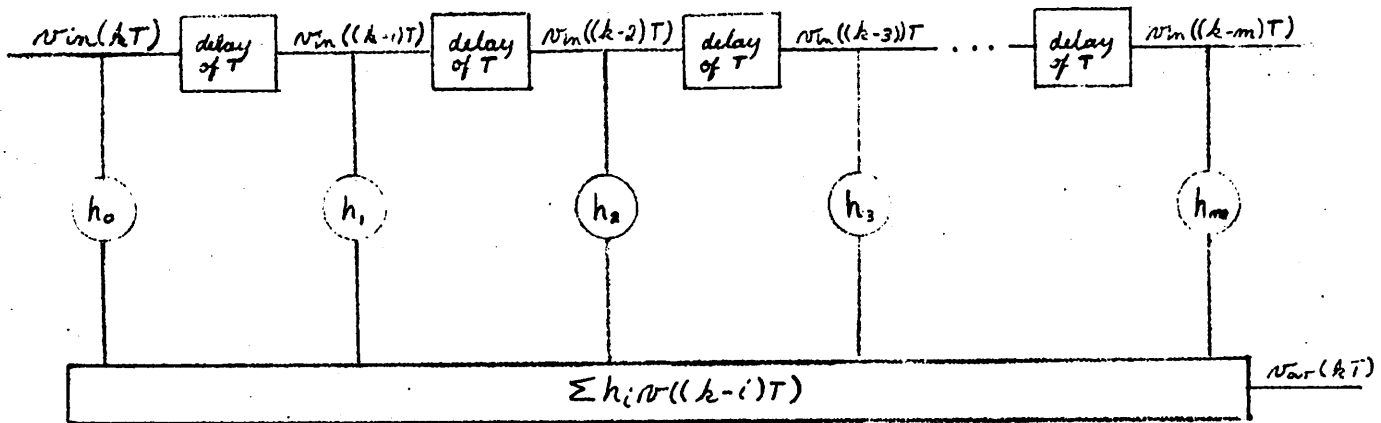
$v_{in}(kT)$

delay of T

$v_{in}((k-1)T)$

delay of T

$v_{in}((k-2)T)$

delay of T

$v_{in}((k-3))T$

. . .

delay of T

$v_{in}((k-m)T)$

$h_0$

$h_1$

$h_2$

$h_3$

$h_m$

$\Sigma h_i v((k-i)T)$

$v_{out}(kT)$